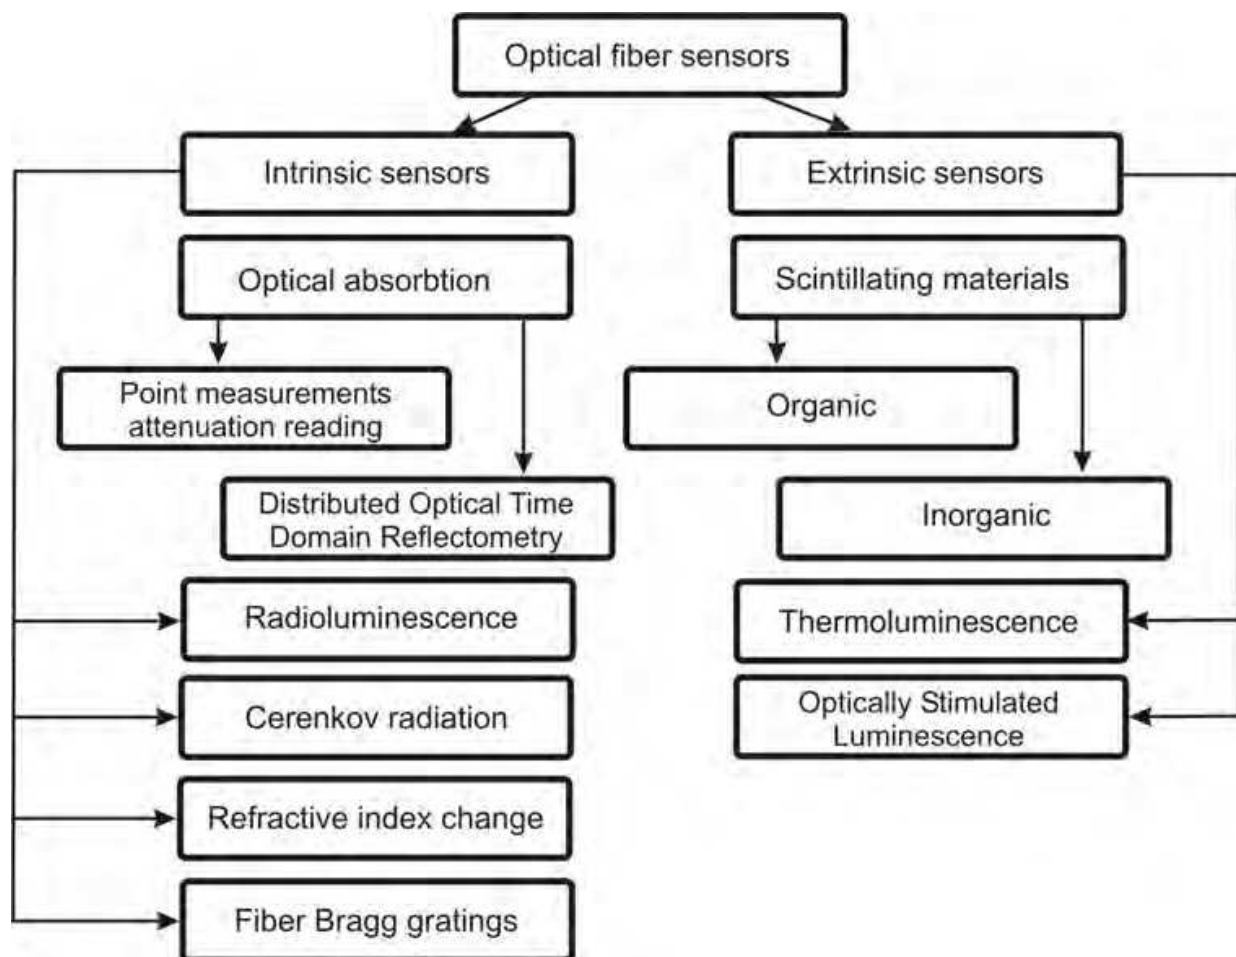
Optical fiber sensors

Intrinsic sensors

Extrinsic sensors

Optical absorbtion

Scintillating materials

Point measurements attenuation reading

Organic

Distributed Optical Time Domain Reflectometry

Inorganic

Radioluminescence

Thermoluminescence

Cerenkov radiation

Optically Stimulated Luminescence

Refractive index change

Fiber Bragg gratings